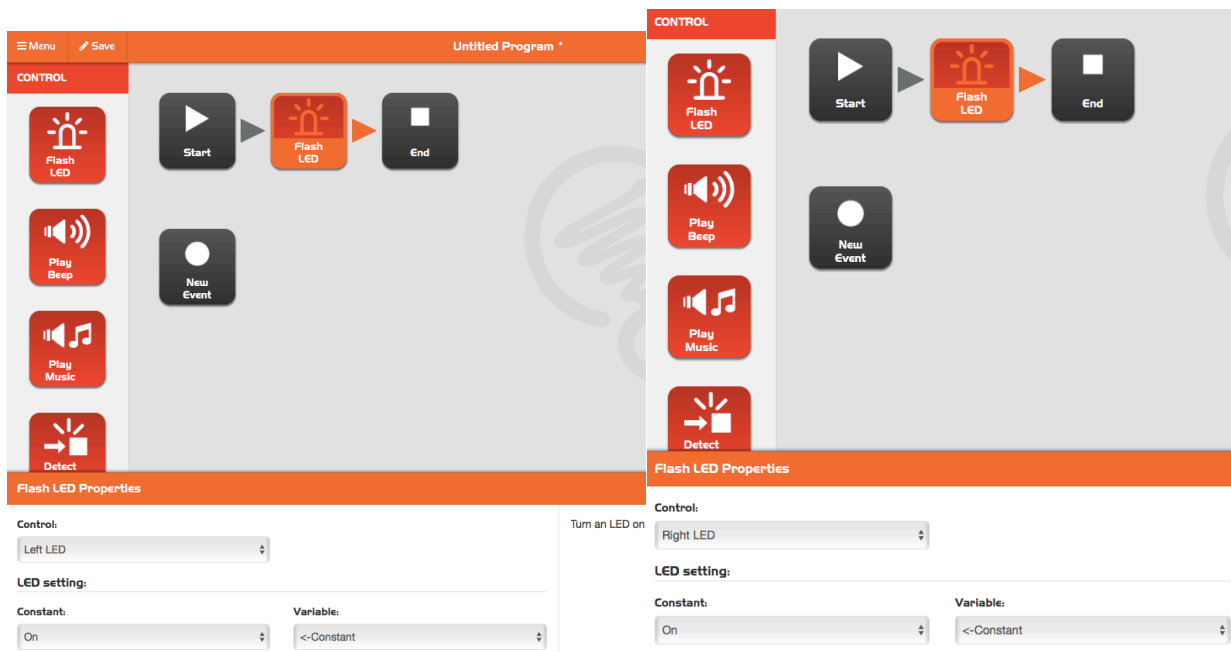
≡ Menu
Save
Untitled Program *
CONTROL
Flash LED
Play Beep
Play Music
Detect
Start
Flash LED
End
New Event
Flash LED Properties
Control:
Left LED
Turn an LED on
LED setting:
Constant:
On
Variable:
<-Constant

CONTROL
Flash LED
Play Beep
Play Music
Detect
Start
Flash LED
End
New Event
Flash LED Properties
Control:
Right LED
LED setting:
Constant:
On
Variable:
<-Constant